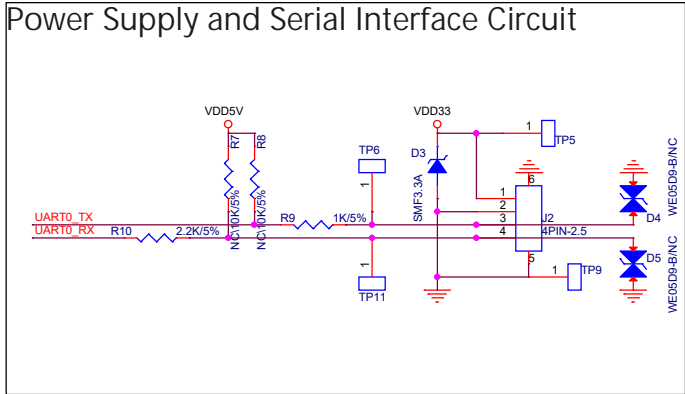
Power Supply and Serial Interface Circuit

VDD5V

R7

R8

NC/10K/5%

NC/10K/5%

UART0_TX

UART0_RX

R10

2.2K/5%

R9

1K/5%

TP6

1

1

TP11

VDD33

D3

SMF3.3A

1

TP5

6

1

2

3

4

5

J2

4PIN-2.5

1

TP9

D4

D5

WE05D9-B/NC

WE05D9-B/NC